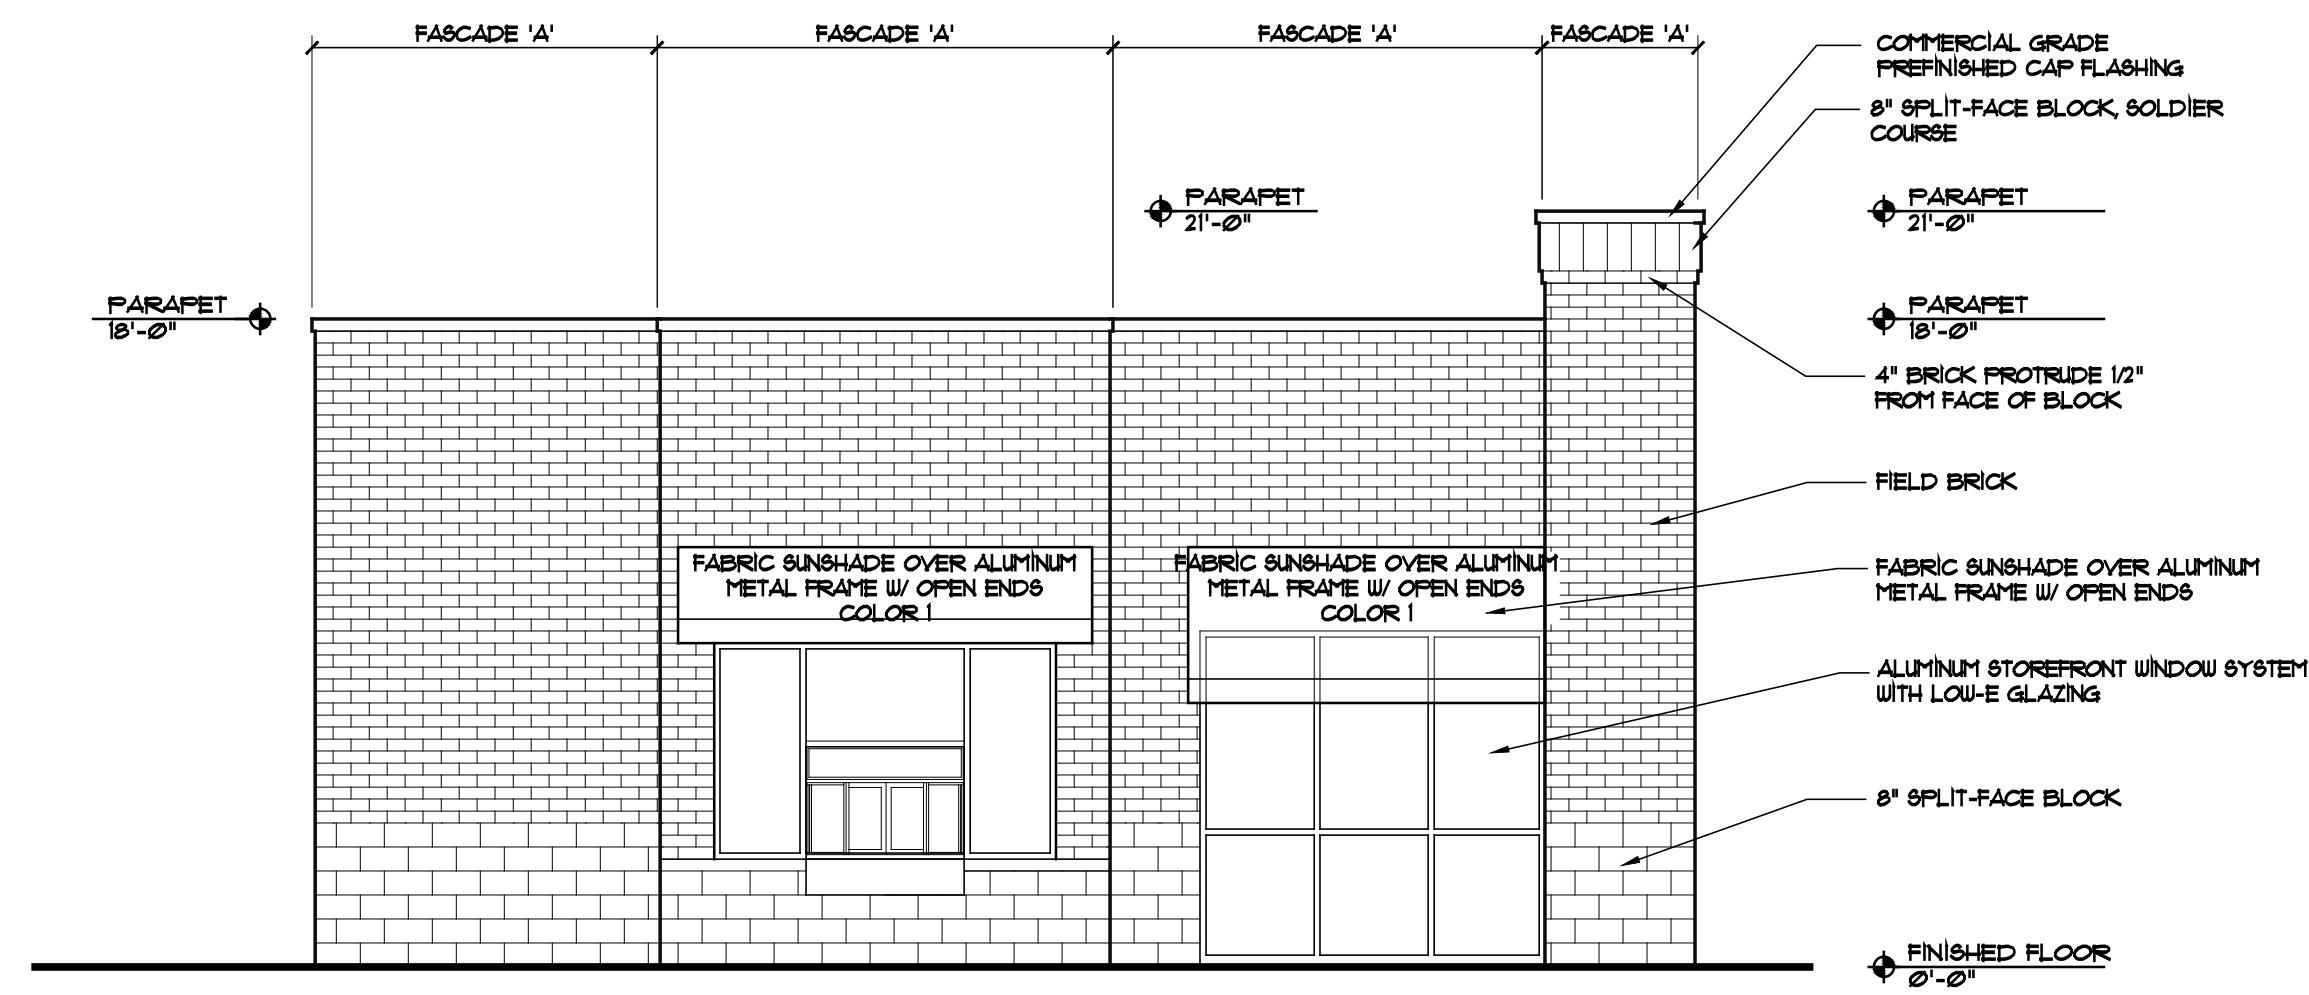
FASCADE 'A'
FASCADE 'A'
FASCADE 'A'
FASCADE 'A'

COMMERCIAL GRADE PREFINISHED CAP FLASHING

8" SPLIT-FACE BLOCK, SOLDIER COURSE

PARAPET
21'-0"

PARAPET
21'-0"

PARAPET
18'-0"

PARAPET
18'-0"

4" BRICK PROTRUDE 1/2" FROM FACE OF BLOCK

FIELD BRICK

FABRIC SUNSHADE OVER ALUMINUM METAL FRAME W/ OPEN ENDS COLOR 1

FABRIC SUNSHADE OVER ALUMINUM METAL FRAME W/ OPEN ENDS COLOR 1

FABRIC SUNSHADE OVER ALUMINUM METAL FRAME W/ OPEN ENDS

ALUMINUM STOREFRONT WINDOW SYSTEM WITH LOW-E GLAZING

8" SPLIT-FACE BLOCK

FINISHED FLOOR
0'-0"